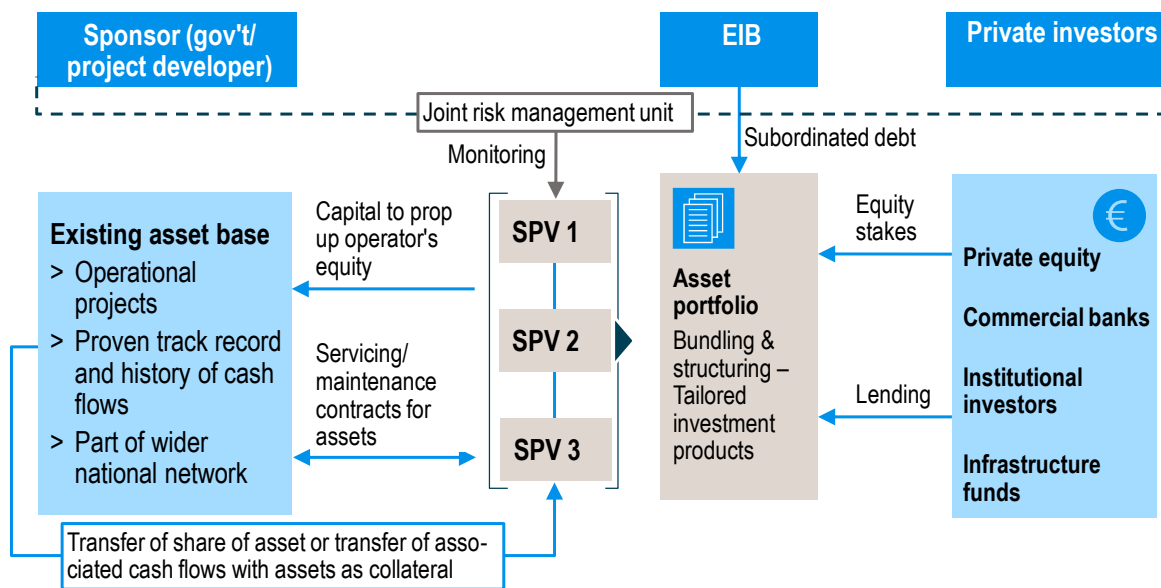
Sponsor (gov't/ project developer)

EIB

Private investors

Joint risk management unit

Monitoring

Subordinated debt

Existing asset base
> Operational projects
> Proven track record and history of cash flows
> Part of wider national network

Capital to prop up operator's equity

Servicing/ maintenance contracts for assets

SPV 1

SPV 2

SPV 3

Asset portfolio
Bundling & structuring – Tailored investment products

Equity stakes

Lending

€

Private equity

Commercial banks

Institutional investors

Infrastructure funds

Transfer of share of asset or transfer of associated cash flows with assets as collateral